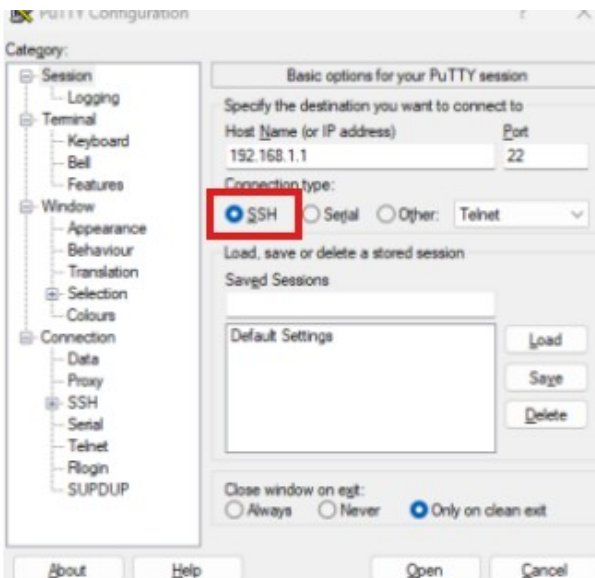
PuTTY Configuration ? X

Category:

Session
Logging
Terminal
Keyboard
Bell
Features
Window
Appearance
Behaviour
Translation
Selection
Colours
Connection
Data
Proxy
SSH
Serial
Telnet
Rlogin
SUPDUP

Basic options for your PuTTY session

Specify the destination you want to connect to

Host Name (or IP address)

192.168.1.1

Port

22

Connection type:

SSH Serial Other: Telnet

Load, save or delete a stored session

Saved Sessions

Default Settings

Load

Save

Delete

Close window on exit:

Always Never Only on clean exit

About Help Open Cancel